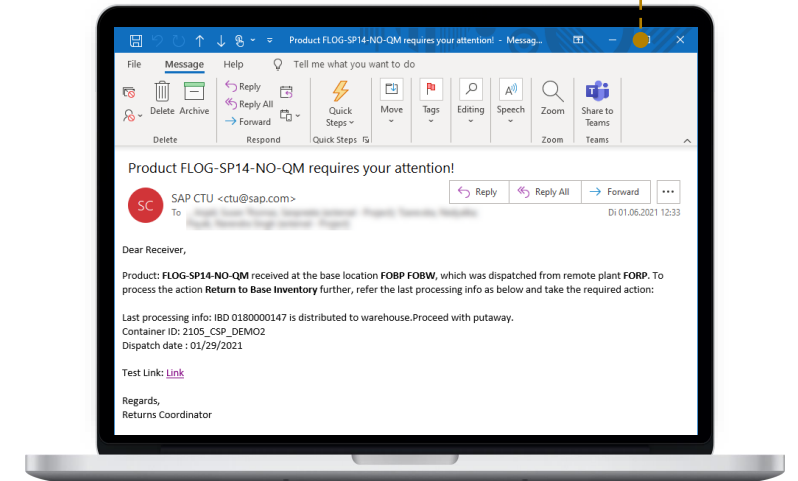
Product FLOG-SP14-NO-QM requires your attention! - Messag...

File Message Help Tell me what you want to do

Delete Archive
Delete

Reply
Reply All
Forward
Respond

Quick Steps
Quick Steps

Move

Tags

Editing

Speech

Zoom
Zoom

Share to Teams
Teams

Product FLOG-SP14-NO-QM requires your attention!

SC SAP CTU <ctu@sap.com>
To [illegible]

Reply Reply All Forward ...

Di 01.06.2021 12:33

Dear Receiver,

Product: **FLOG-SP14-NO-QM** received at the base location **FOBP FOBW**, which was dispatched from remote plant **FORP**. To process the action **Return to Base Inventory** further, refer the last processing info as below and take the required action:

Last processing info: IBD 0180000147 is distributed to warehouse.Proceed with putaway.
Container ID: 2105_CSP_DEMO2
Dispatch date : 01/29/2021

Test Link: Link

Regards,
Returns Coordinator